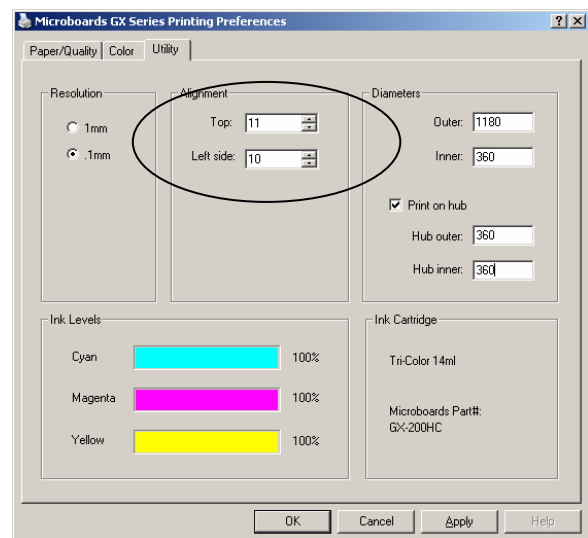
Microboards GX Series Printing Preferences

? X

Paper/Quality | Color | Utility

Resolution

1mm

.1mm

Alignment

Top: 11

Left side: 10

Diameters

Outer: 1180

Inner: 360

Print on hub

Hub outer: 360

Hub inner: 360

Ink Levels

Cyan 100%

Magenta 100%

Yellow 100%

Ink Cartridge

Tri-Color 14ml

Microboards Part#: GX-200HC

OK | Cancel | Apply | Help